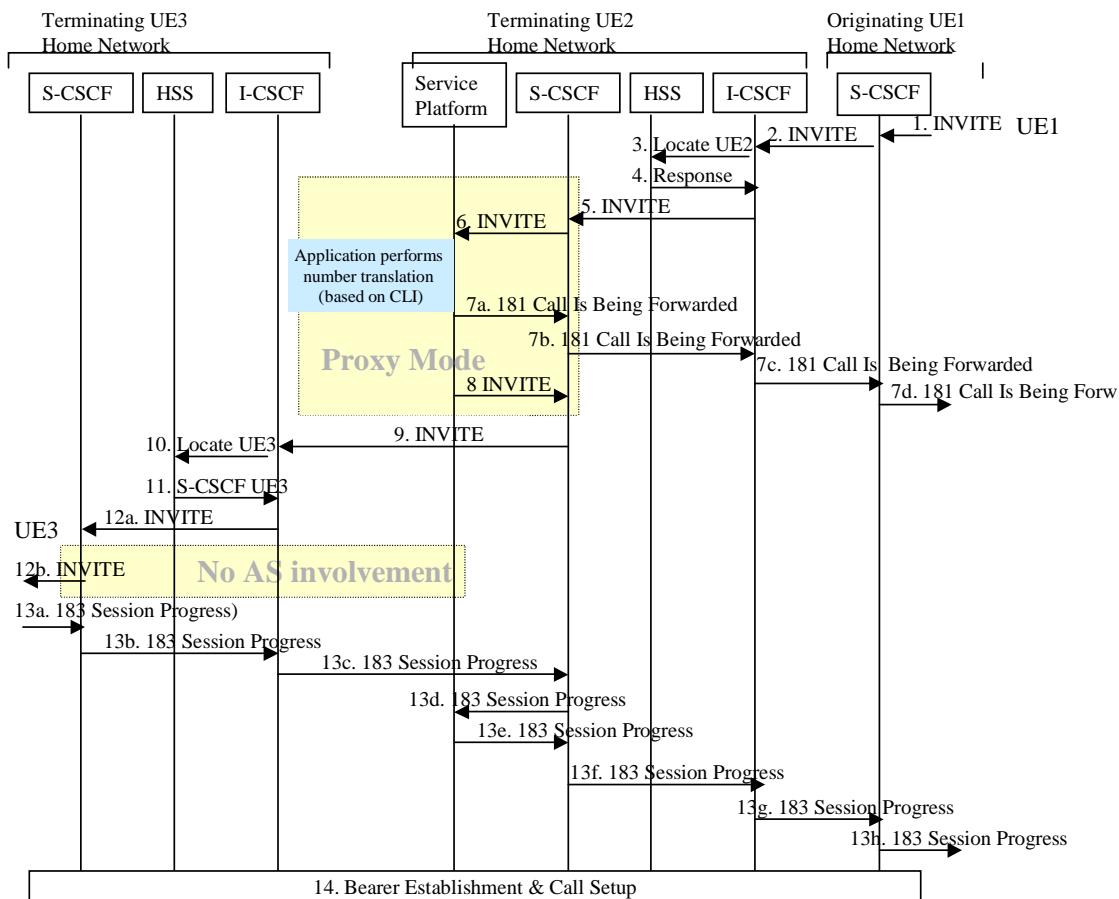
Terminating UE3 Home Network

Terminating UE2 Home Network

Originating UE1 Home Network

S-CSCF

HSS

I-CSCF

Service Platform

S-CSCF

HSS

I-CSCF

S-CSCF

1. INVITE

UE1

2. INVITE

3. Locate UE2

4. Response

5. INVITE

6. INVITE

Application performs number translation (based on CLI)

7a. 181 Call Is Being Forwarded

7b. 181 Call Is Being Forwarded

Proxy Mode

7c. 181 Call Is Being Forwarded

8 INVITE

7d. 181 Call Is Being Forw

10. Locate UE3

9. INVITE

11. S-CSCF UE3

12a. INVITE

UE3

12b. INVITE

No AS involvement

13a. 183 Session Progress)

13b. 183 Session Progress

13c. 183 Session Progress

13d. 183 Session Progress

13e. 183 Session Progress

13f. 183 Session Progress

13g. 183 Session Progress

13h. 183 Session Progress

14. Bearer Establishment & Call Setup